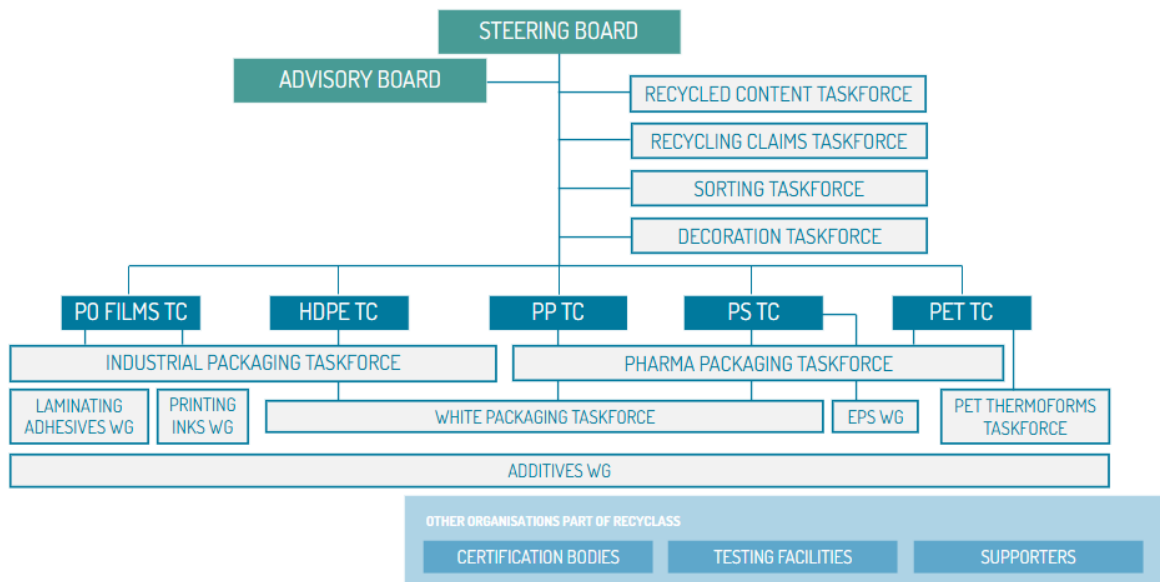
STEERING BOARD

ADVISORY BOARD

RECYCLED CONTENT TASKFORCE

RECYCLING CLAIMS TASKFORCE

SORTING TASKFORCE

DECORATION TASKFORCE

PO FILMS TC

HDPE TC

PP TC

PS TC

PET TC

INDUSTRIAL PACKAGING TASKFORCE

PHARMA PACKAGING TASKFORCE

LAMINATING ADHESIVES WG

PRINTING INKS WG

WHITE PACKAGING TASKFORCE

EPS WG

PET THERMOFORMS TASKFORCE

ADDITIVES WG

OTHER ORGANISATIONS PART OF RECYCLASS

CERTIFICATION BODIES

TESTING FACILITIES

SUPPORTERS